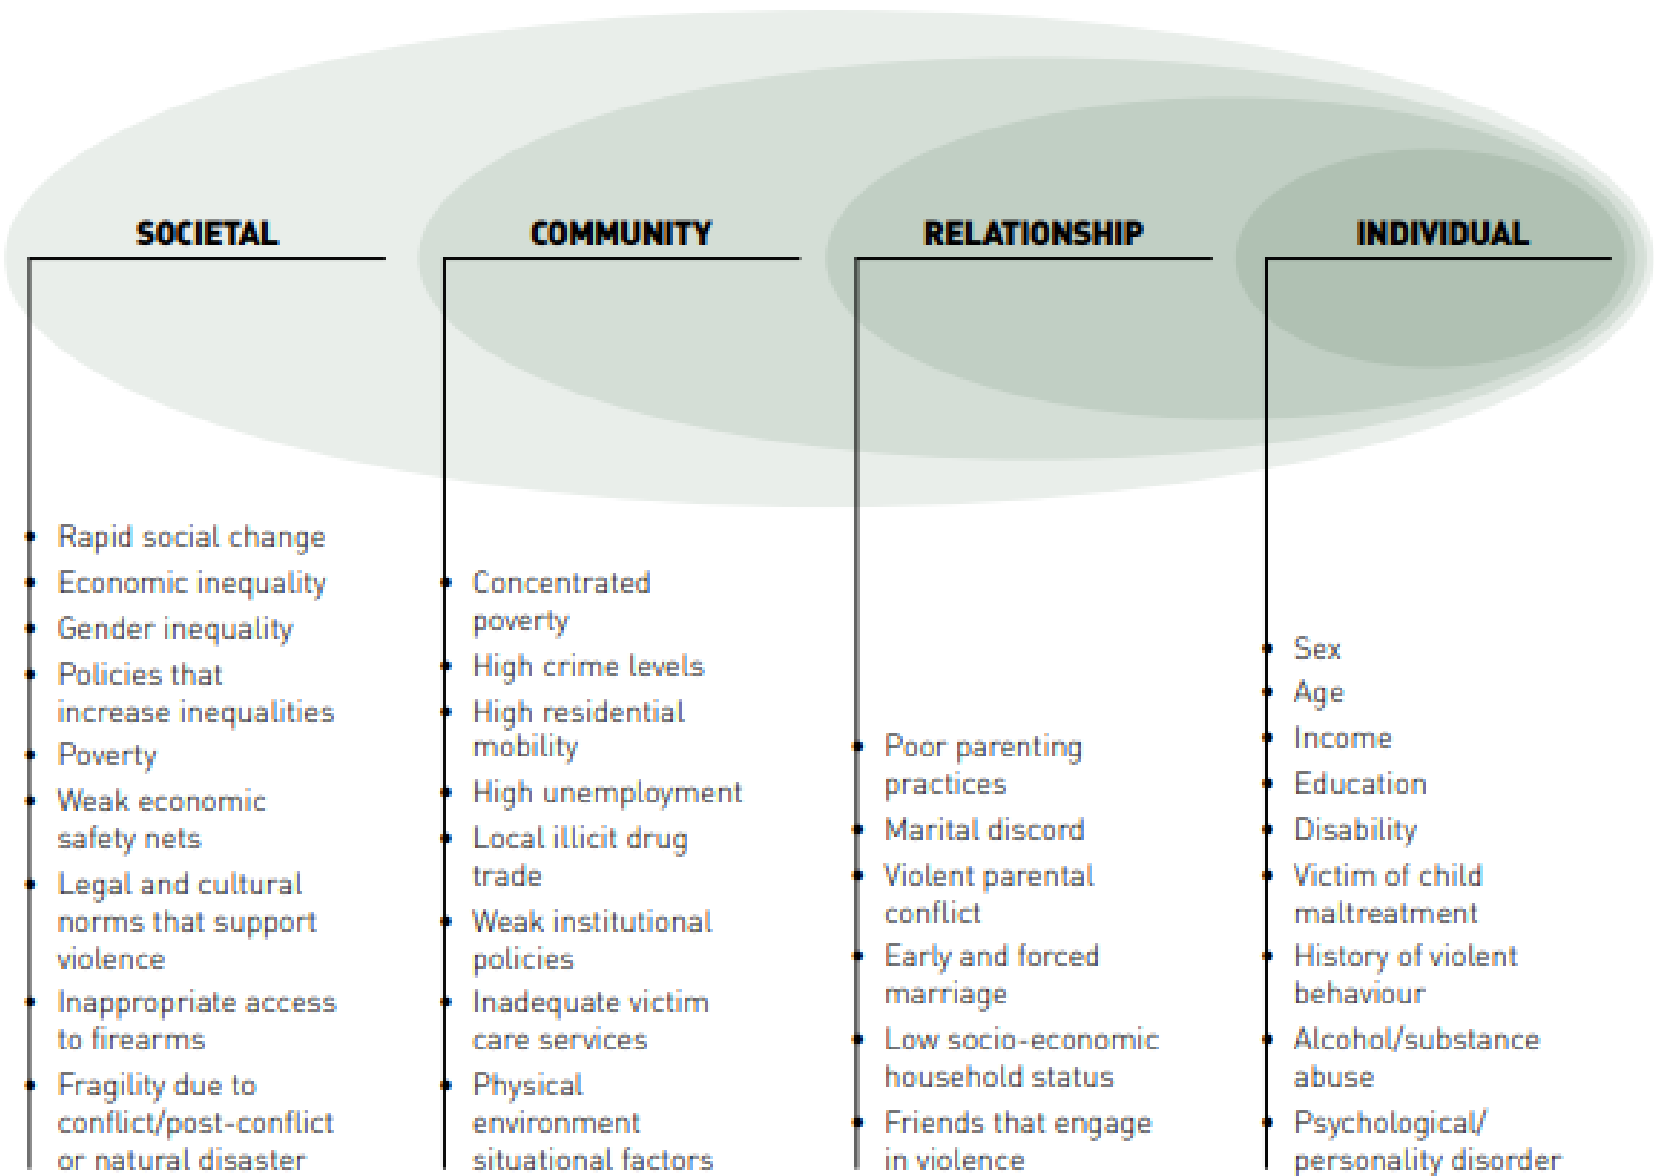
SOCIETAL

- Rapid social change
- Economic inequality
- Gender inequality
- Policies that increase inequalities
- Poverty
- Weak economic safety nets
- Legal and cultural norms that support violence
- Inappropriate access to firearms
- Fragility due to conflict/post-conflict or natural disaster

COMMUNITY

- Concentrated poverty
- High crime levels
- High residential mobility
- High unemployment
- Local illicit drug trade
- Weak institutional policies
- Inadequate victim care services
- Physical environment situational factors

RELATIONSHIP

- Poor parenting practices
- Marital discord
- Violent parental conflict
- Early and forced marriage
- Low socio-economic household status
- Friends that engage in violence

INDIVIDUAL

- Sex
- Age
- Income
- Education
- Disability
- Victim of child maltreatment
- History of violent behaviour
- Alcohol/substance abuse
- Psychological/ personality disorder